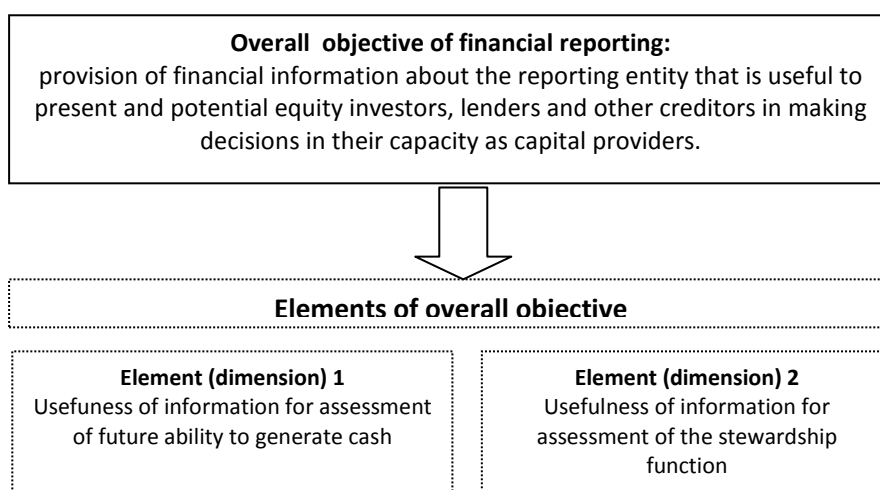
**Overall objective of financial reporting:**
provision of financial information about the reporting entity that is useful to present and potential equity investors, lenders and other creditors in making decisions in their capacity as capital providers.

**Elements of overall objective**

**Element (dimension) 1**
Usefuness of information for assessment of future ability to generate cash

**Element (dimension) 2**
Usefulness of information for assessment of the stewardship function